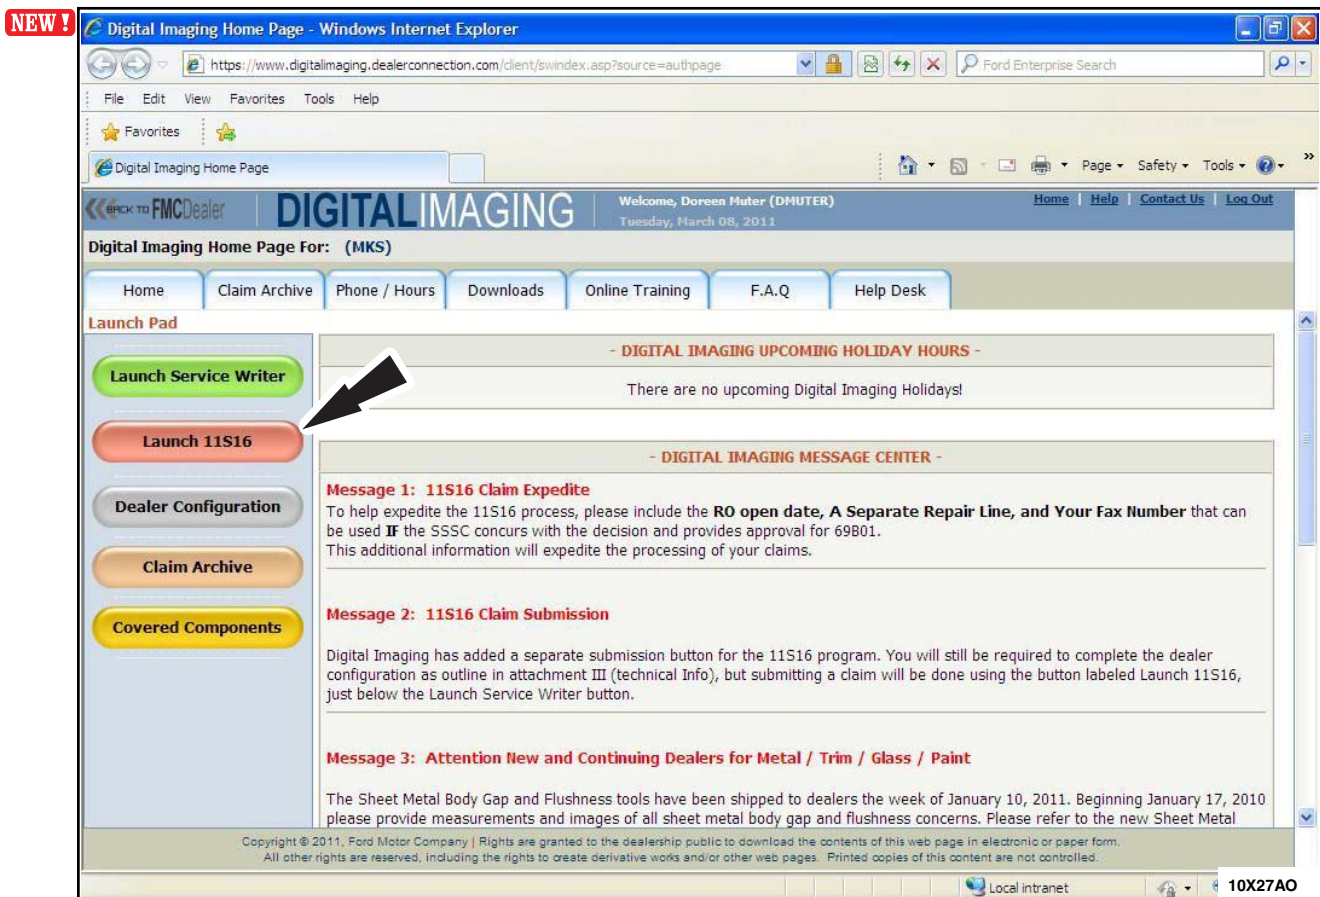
NEW !

Digital Imaging Home Page - Windows Internet Explorer

https://www.digitalimaging.dealerconnection.com/client/swindex.asp?source=authpage

Ford Enterprise Search

File Edit View Favorites Tools Help

Favorites

Digital Imaging Home Page

Page ▾ Safety ▾ Tools ▾

BACK TO FMCDealer DIGITALIMAGING

Welcome, Doreen Muter (DMUTER)
Tuesday, March 08, 2011

Home | Help | Contact Us | Log Out

Digital Imaging Home Page For: (MKS)

Home | Claim Archive | Phone / Hours | Downloads | Online Training | F.A.Q | Help Desk

Launch Pad

Launch Service Writer

Launch 11S16

Dealer Configuration

Claim Archive

Covered Components

- DIGITAL IMAGING UPCOMING HOLIDAY HOURS -

There are no upcoming Digital Imaging Holidays!

- DIGITAL IMAGING MESSAGE CENTER -

Message 1: 11S16 Claim Expedite

To help expedite the 11S16 process, please include the **RO open date, A Separate Repair Line, and Your Fax Number** that can be used **IF** the SSSC concurs with the decision and provides approval for 69B01.
This additional information will expedite the processing of your claims.

Message 2: 11S16 Claim Submission

Digital Imaging has added a separate submission button for the 11S16 program. You will still be required to complete the dealer configuration as outline in attachment III (technical Info), but submitting a claim will be done using the button labeled Launch 11S16, just below the Launch Service Writer button.

Message 3: Attention New and Continuing Dealers for Metal / Trim / Glass / Paint

The Sheet Metal Body Gap and Flushness tools have been shipped to dealers the week of January 10, 2011. Beginning January 17, 2010 please provide measurements and images of all sheet metal body gap and flushness concerns. Please refer to the new Sheet Metal

Copyright © 2011, Ford Motor Company | Rights are granted to the dealership public to download the contents of this web page in electronic or paper form.
All other rights are reserved, including the rights to create derivative works and/or other web pages. Printed copies of this content are not controlled.

Local intranet

10X27AO